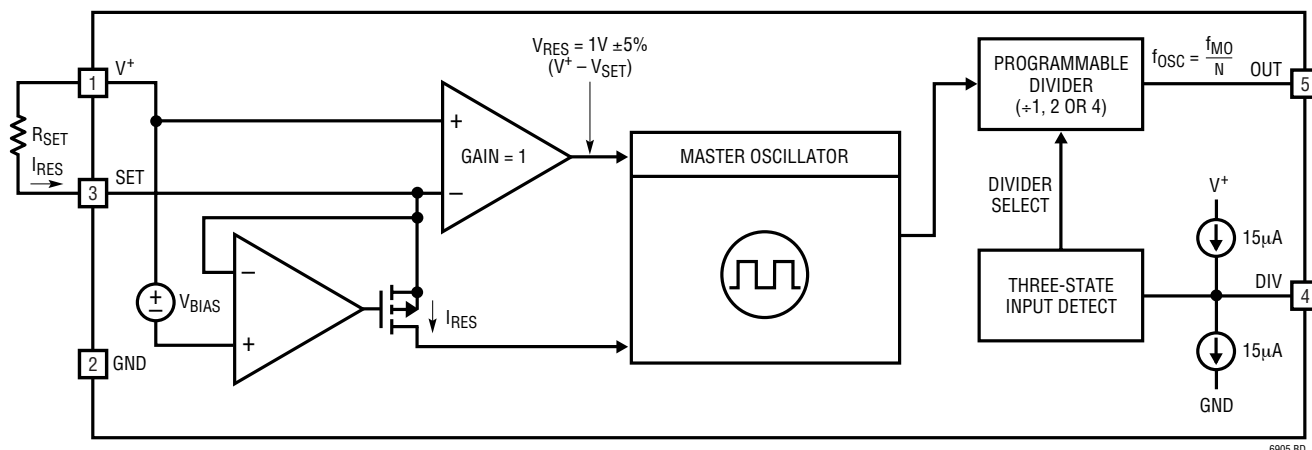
1
$V^+$
$R_{SET}$
$I_{RES}$
3
SET
$V_{RES} = 1V \pm 5\%$
$(V^+ - V_{SET})$
+
GAIN = 1
–
MASTER OSCILLATOR
–
+
$V_{BIAS}$
$I_{RES}$
2
GND
PROGRAMMABLE DIVIDER (÷1, 2 OR 4)
$f_{OSC} = \frac{f_{MO}}{N}$
OUT
5
DIVIDER SELECT
$V^+$
15µA
THREE-STATE INPUT DETECT
DIV
4
15µA
GND
6905 BD